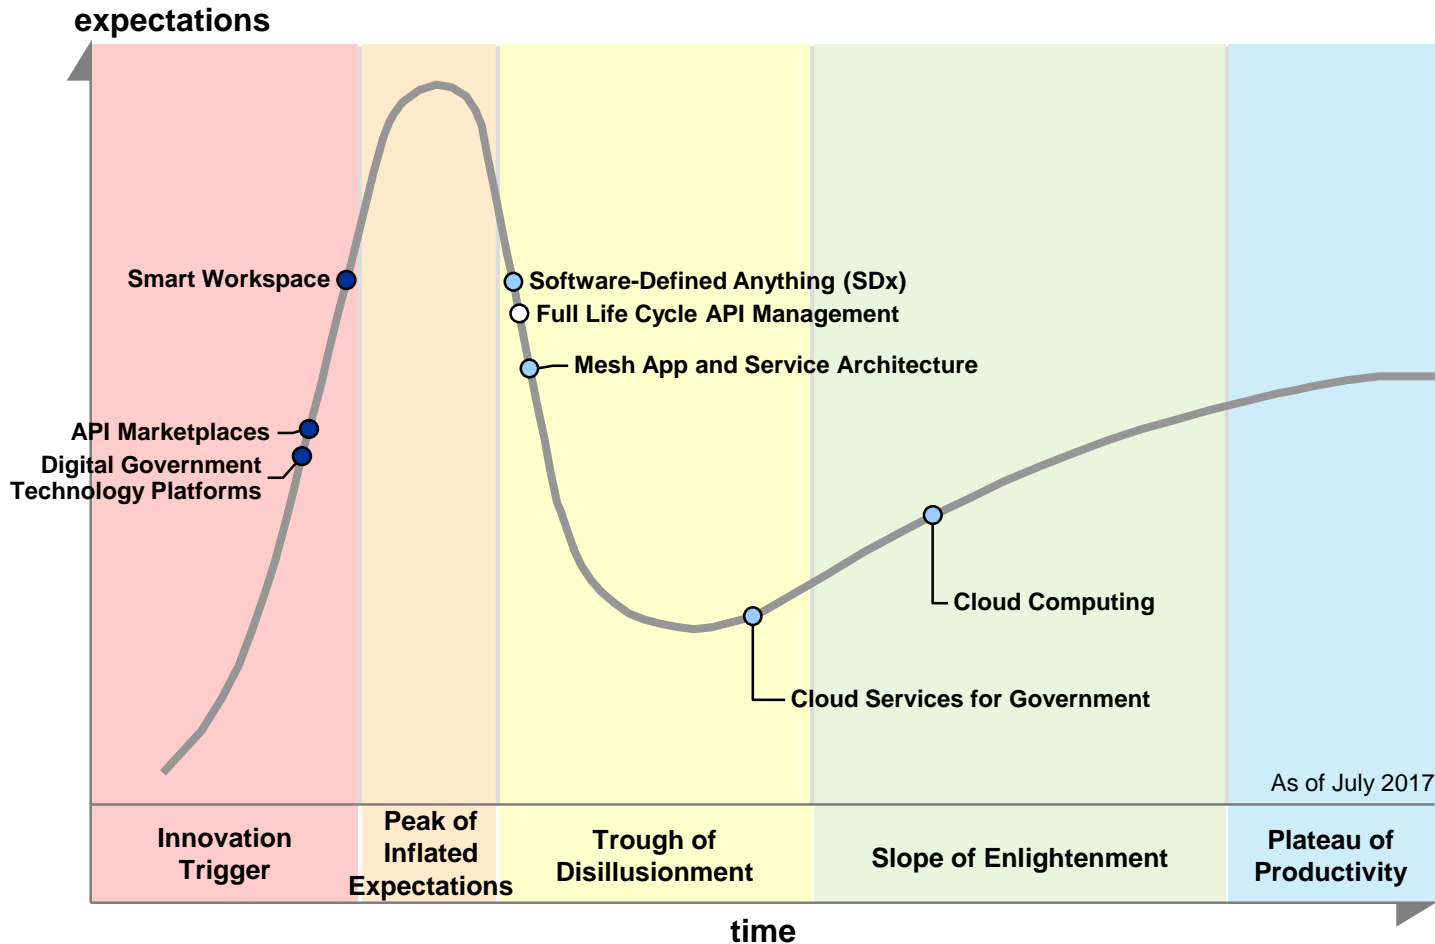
expectations

Smart Workspace

Software-Defined Anything (SDx)

Full Life Cycle API Management

Mesh App and Service Architecture

API Marketplaces

Digital Government Technology Platforms

Cloud Computing

Cloud Services for Government

As of July 2017

Innovation Trigger

Peak of Inflated Expectations

Trough of Disillusionment

Slope of Enlightenment

Plateau of Productivity

time